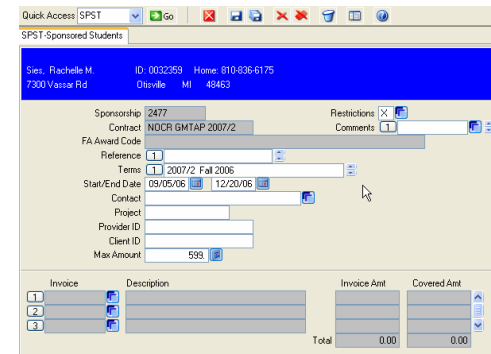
Quick Access SPST Go

SPST-Sponsored Students

Sies, Rachelle M. ID: 0032359 Home: 810-836-6175
7300 Vassar Rd Otisville MI 48463

Sponsorship 2477
Restrictions X
Contract NOCR GMTAP 2007/2
Comments 1
FA Award Code
Reference 1
Terms 1 2007/2 Fall 2006
Start/End Date 09/05/06 12/20/06
Contact
Project
Provider ID
Client ID
Max Amount 599.

| Invoice | Description | Invoice Amt | Covered Amt |
|---|---|---|---|
| 1 | | | |
| 2 | | | |
| 3 | | | |
| | Total | 0.00 | 0.00 |